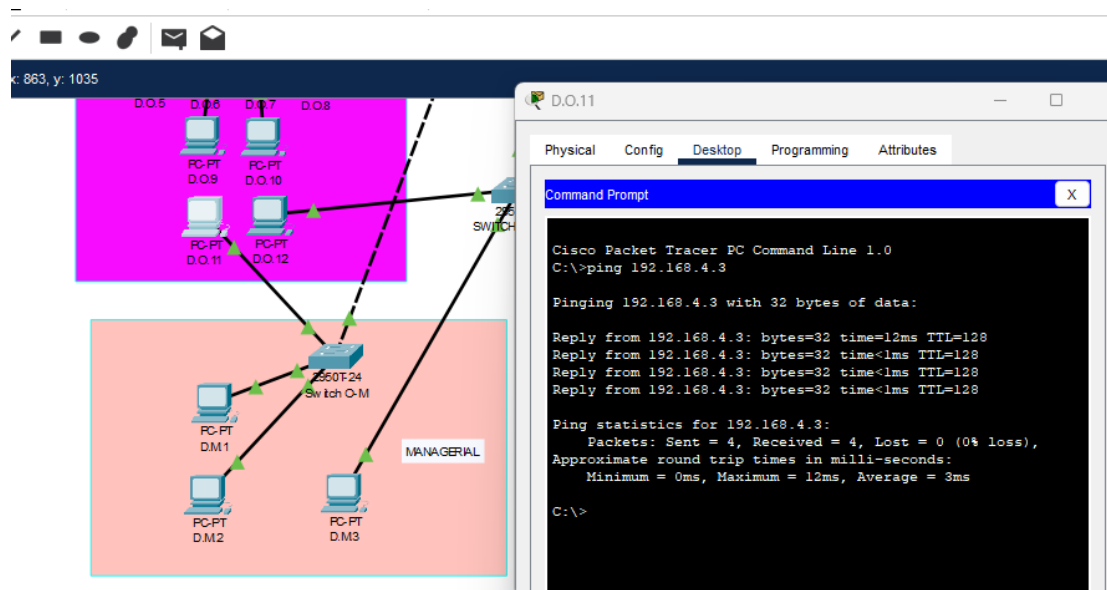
x: 863, y: 1035

D.O.5 D.O.6 D.O.7 D.O.8

PC-PT
D.O.9

PC-PT
D.O.10

PC-PT
D.O.11

PC-PT
D.O.12

295
SWITCH

2950T-24
Switch O-M

PC-PT
D.M1

MANAGERIAL

PC-PT
D.M2

PC-PT
D.M3

D.O.11

Physical Config Desktop Programming Attributes

Command Prompt X

Cisco Packet Tracer PC Command Line 1.0
C:\>ping 192.168.4.3

Pinging 192.168.4.3 with 32 bytes of data:

Reply from 192.168.4.3: bytes=32 time=12ms TTL=128
Reply from 192.168.4.3: bytes=32 time<1ms TTL=128
Reply from 192.168.4.3: bytes=32 time<1ms TTL=128
Reply from 192.168.4.3: bytes=32 time<1ms TTL=128

Ping statistics for 192.168.4.3:
    Packets: Sent = 4, Received = 4, Lost = 0 (0% loss),
Approximate round trip times in milli-seconds:
    Minimum = 0ms, Maximum = 12ms, Average = 3ms

C:\>